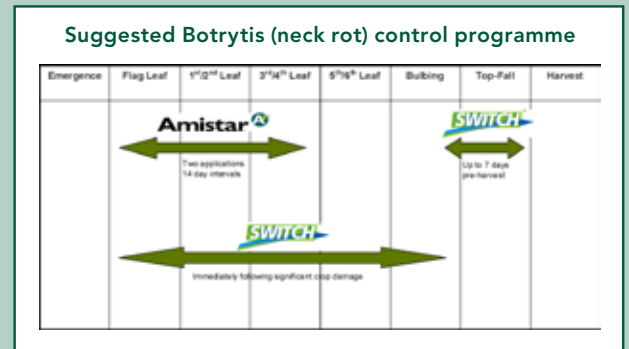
Suggested Botrytis (neck rot) control programme

| Emergence | Flag Leaf | 1st/2nd Leaf | 3rd/4th Leaf | 5th/6th Leaf | Bulbing | Top-Fall | Harvest |
|---|---|---|---|---|---|---|---|

Amistar

Two applications
14 day intervals

SWITCH

Up to 7 days
pre-harvest

SWITCH

Immediately following significant crop damage